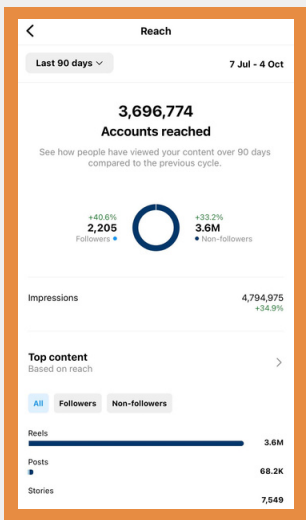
Reach

Last 90 days

7 Jul - 4 Oct

3,696,774

Accounts reached

See how people have viewed your content over 90 days compared to the previous cycle.

+40.6%
2,205
Followers

+33.2%
3.6M
Non-followers

Impressions

4,794,975
+34.9%

Top content

Based on reach

All Followers Non-followers

Reels
3.6M

Posts
68.2K

Stories
7,549